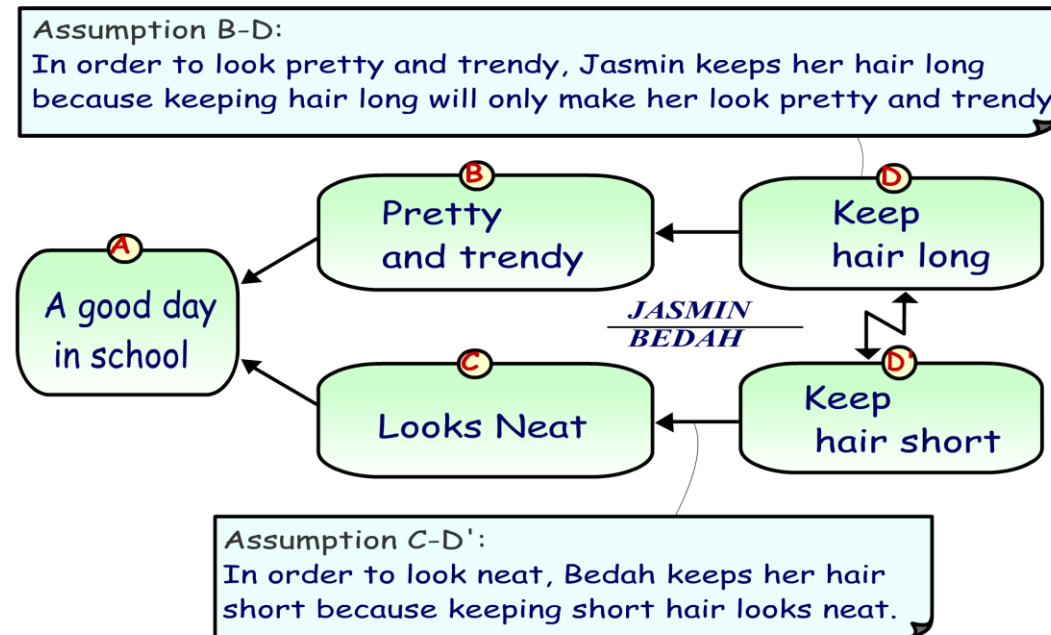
Assumption B-D:
In order to look pretty and trendy, Jasmin keeps her hair long because keeping hair long will only make her look pretty and trendy

B
Pretty and trendy

D
Keep hair long

A
A good day in school

JASMIN
BEDAH

C
Looks Neat

D'
Keep hair short

Assumption C-D':
In order to look neat, Bedah keeps her hair short because keeping short hair looks neat.